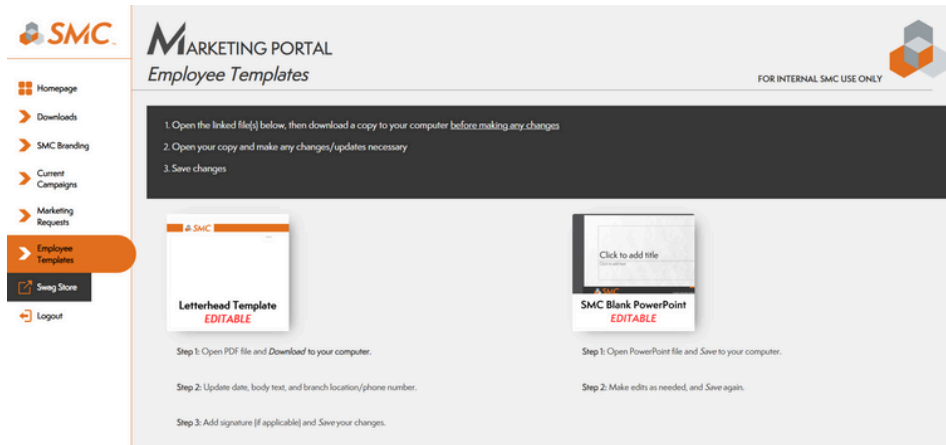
SMC.

Homepage
Downloads
SMC Branding
Current Campaigns
Marketing Requests
Employee Templates
Swag Store
Logout

MARKETING PORTAL
Employee Templates

FOR INTERNAL SMC USE ONLY

1. Open the linked file[s] below, then download a copy to your computer before making any changes
2. Open your copy and make any changes/updates necessary
3. Save changes

SMC

Letterhead Template
EDITABLE

Step 1: Open PDF file and Download to your computer.

Step 2: Update date, body text, and branch location/phone number.

Step 3: Add signature (if applicable) and Save your changes.

Click to add title

SMC Blank PowerPoint
EDITABLE

Step 1: Open PowerPoint file and Save to your computer.

Step 2: Make edits as needed, and Save again.